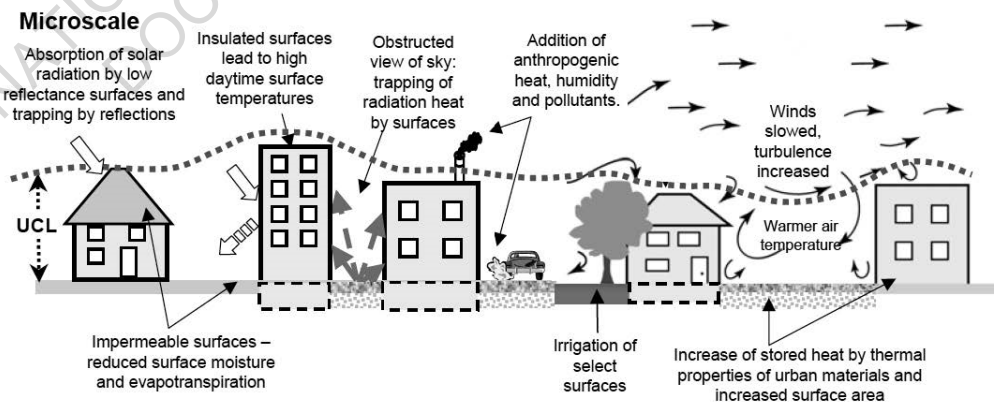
Microscale

Absorption of solar radiation by low reflectance surfaces and trapping by reflections

Insulated surfaces lead to high daytime surface temperatures

Obstructed view of sky: trapping of radiation heat by surfaces

Addition of anthropogenic heat, humidity and pollutants.

Winds slowed, turbulence increased

Warmer air temperature

UCL

Impermeable surfaces – reduced surface moisture and evapotranspiration

Irrigation of select surfaces

Increase of stored heat by thermal properties of urban materials and increased surface area